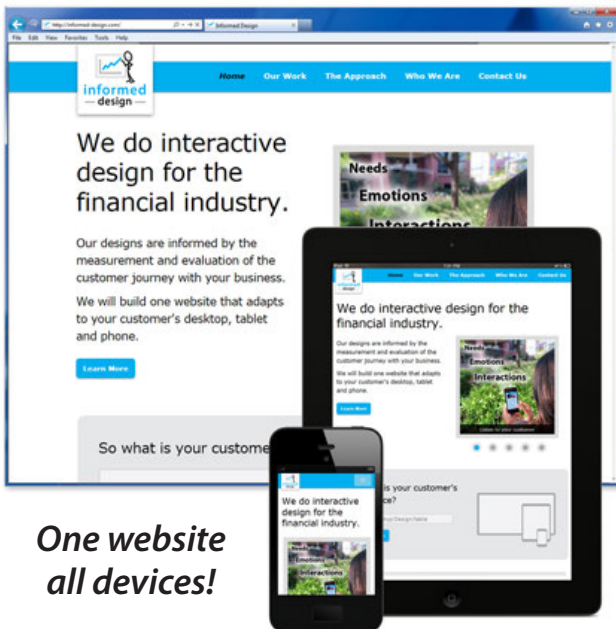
http://informed-design.com/
Informed Design
File Edit View Favorites Tools Help

informed design

Home Our Work The Approach Who We Are Contact Us

We do interactive design for the financial industry.

Our designs are informed by the measurement and evaluation of the customer journey with your business.

We will build one website that adapts to your customer's desktop, tablet and phone.

Learn More

Needs
Emotions
Interactions

So what is your custome

Home Our Work The Approach Who We Are Contact Us

We do interactive design for the financial industry.

Our designs are informed by the measurement and evaluation of the customer journey with your business.

We will build one website that adapts to your customer's desktop, tablet and phone.

Learn More

Needs
Emotions
Interactions

is your customer's
ce?

We do interactive design for the financial industry.

Interactions

One website all devices!